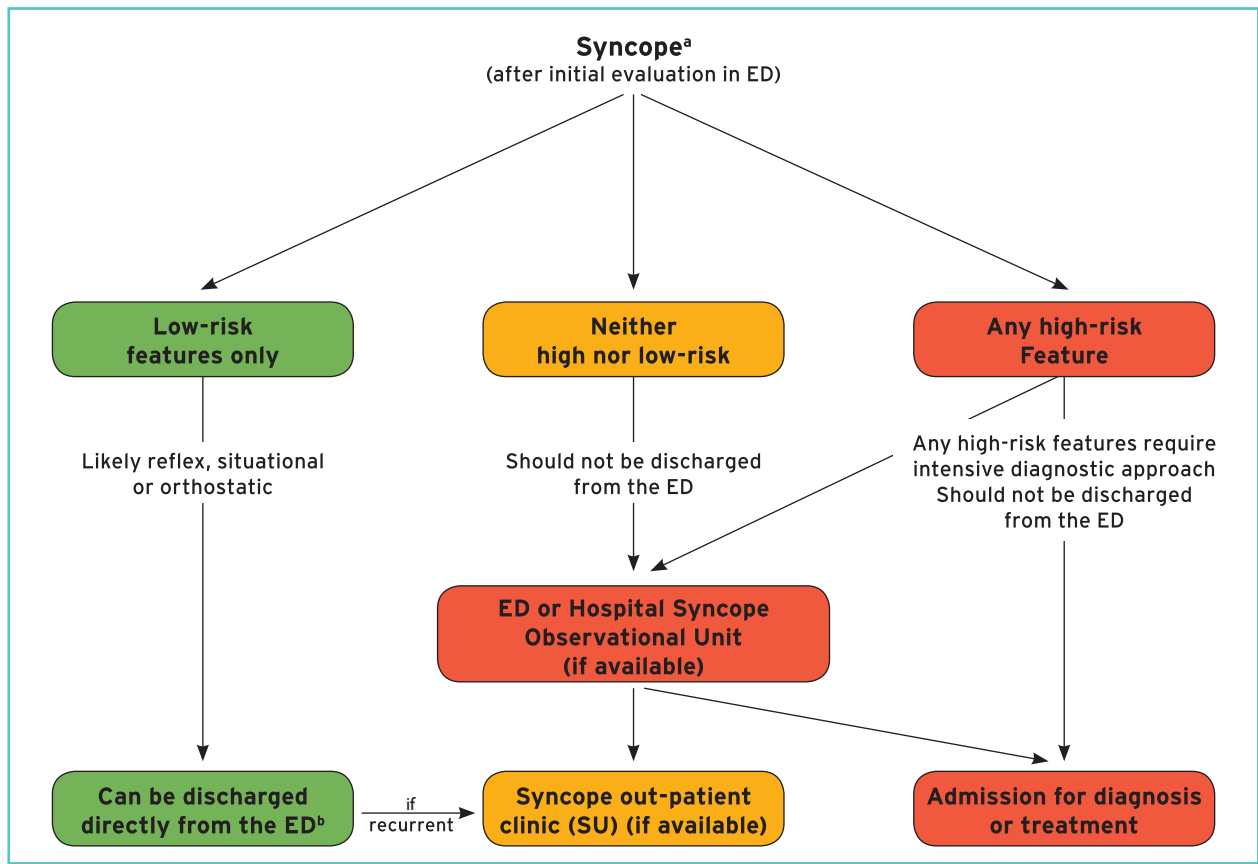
Syncope$^{a}$
(after initial evaluation in ED)

Low-risk features only

Neither high nor low-risk

Any high-risk Feature

Likely reflex, situational or orthostatic

Should not be discharged from the ED

Any high-risk features require intensive diagnostic approach
Should not be discharged from the ED

ED or Hospital Syncope Observational Unit (if available)

Can be discharged directly from the ED$^{b}$

if recurrent

Syncope out-patient clinic (SU) (if available)

Admission for diagnosis or treatment